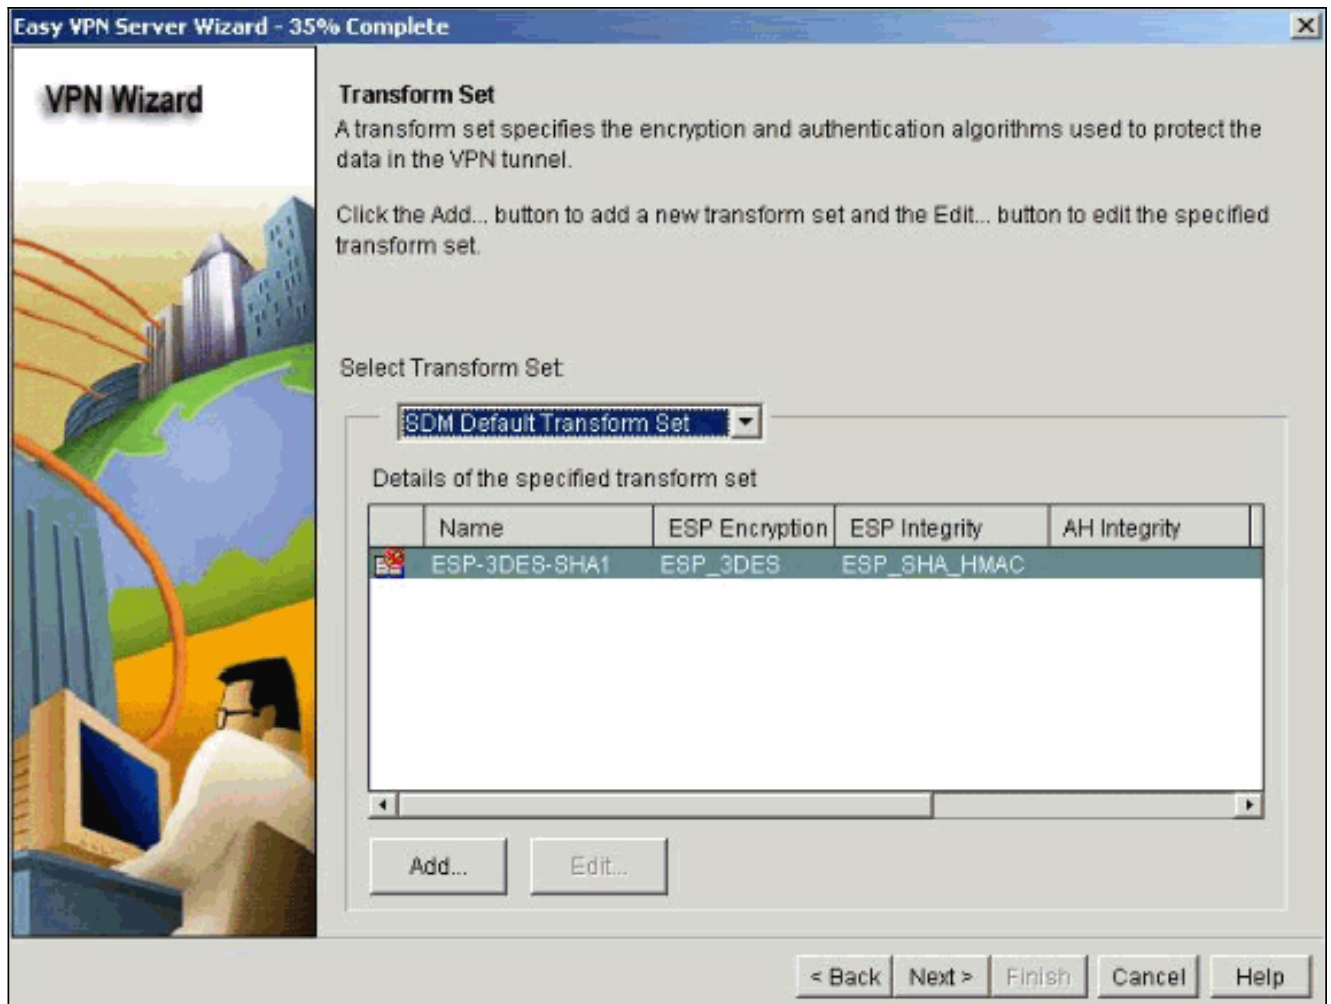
Easy VPN Server Wizard - 35% Complete

VPN Wizard

Transform Set

A transform set specifies the encryption and authentication algorithms used to protect the data in the VPN tunnel.

Click the Add... button to add a new transform set and the Edit... button to edit the specified transform set.

Select Transform Set

SDM Default Transform Set

Details of the specified transform set

| | Name | ESP Encryption | ESP Integrity | AH Integrity |
|---|---|---|---|---|
| | ESP-3DES-SHA1 | ESP_3DES | ESP_SHA_HMAC | |

Add...

Edit...

< Back

Next >

Finish

Cancel

Help